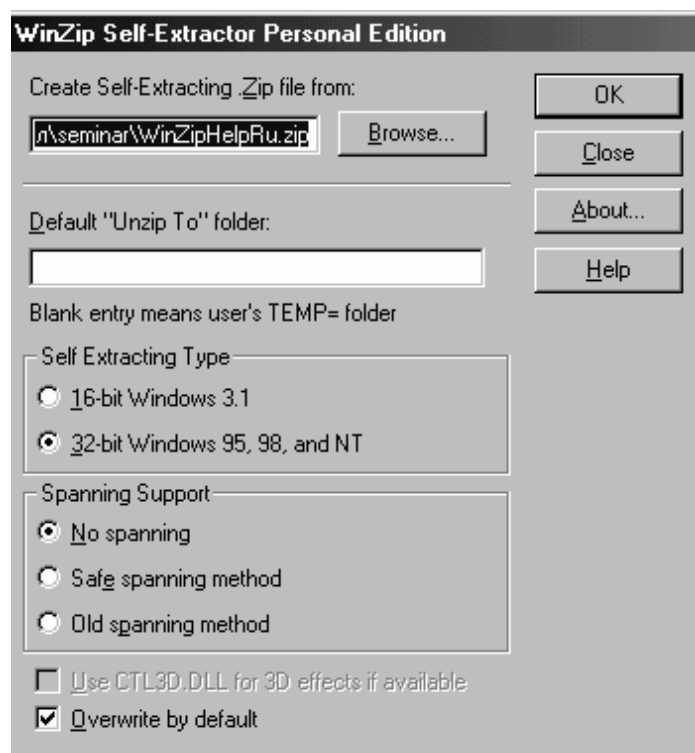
WinZip Self-Extractor Personal Edition

Create Self-Extracting .Zip file from:

n\seminar\WinZipHelpRu.zip

Browse...

OK

Close

About...

Help

Default "Unzip To" folder:

Blank entry means user's TEMP= folder

Self Extracting Type

16-bit Windows 3.1

32-bit Windows 95, 98, and NT

Spanning Support

No spanning

Safe spanning method

Old spanning method

Use CTL3D.DLL for 3D effects if available

Overwrite by default